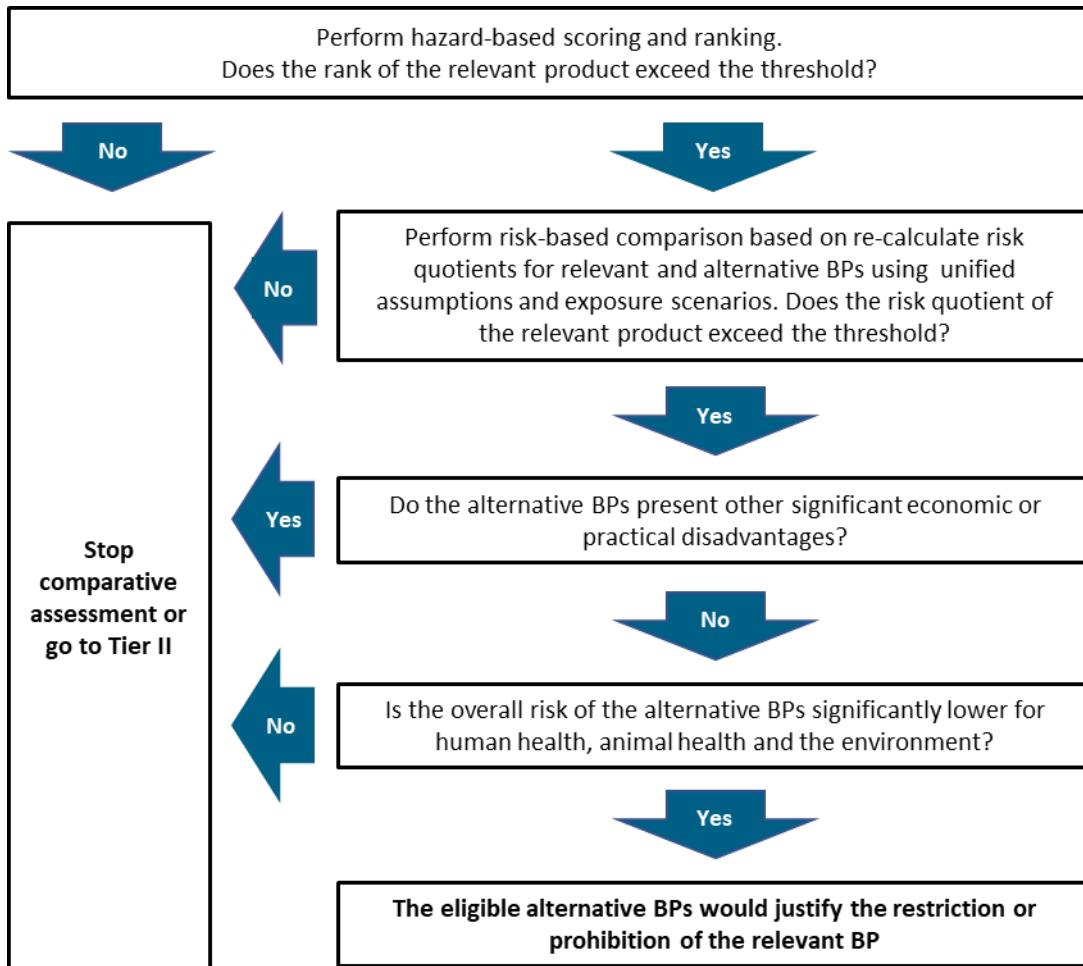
Perform hazard-based scoring and ranking.
Does the rank of the relevant product exceed the threshold?

No

Yes

Stop comparative assessment or go to Tier II

No

Perform risk-based comparison based on re-calculate risk quotients for relevant and alternative BPs using unified assumptions and exposure scenarios. Does the risk quotient of the relevant product exceed the threshold?

Yes

Yes

Do the alternative BPs present other significant economic or practical disadvantages?

No

No

Is the overall risk of the alternative BPs significantly lower for human health, animal health and the environment?

Yes

The eligible alternative BPs would justify the restriction or prohibition of the relevant BP